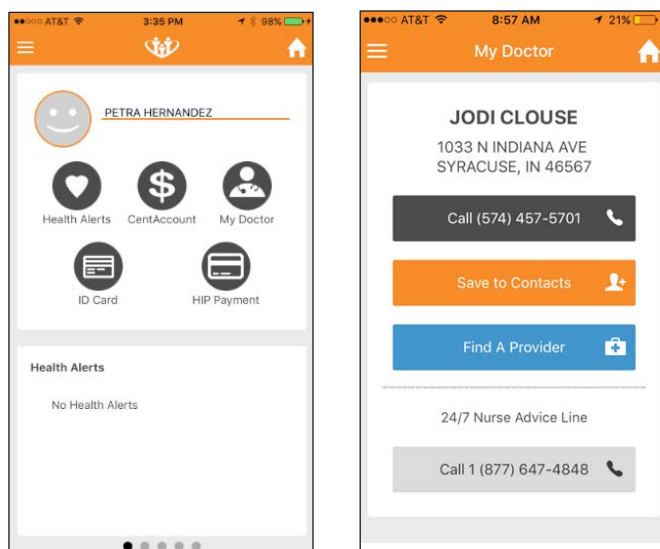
●●○○○ AT&T 3:35 PM 98%

PETRA HERNANDEZ

Health Alerts CentAccount My Doctor

ID Card HIP Payment

Health Alerts

No Health Alerts

●●●○○ AT&T 8:57 AM 21%

My Doctor

JODI CLOUSE

1033 N INDIANA AVE
SYRACUSE, IN 46567

Call (574) 457-5701

Save to Contacts

Find A Provider

24/7 Nurse Advice Line

Call 1 (877) 647-4848